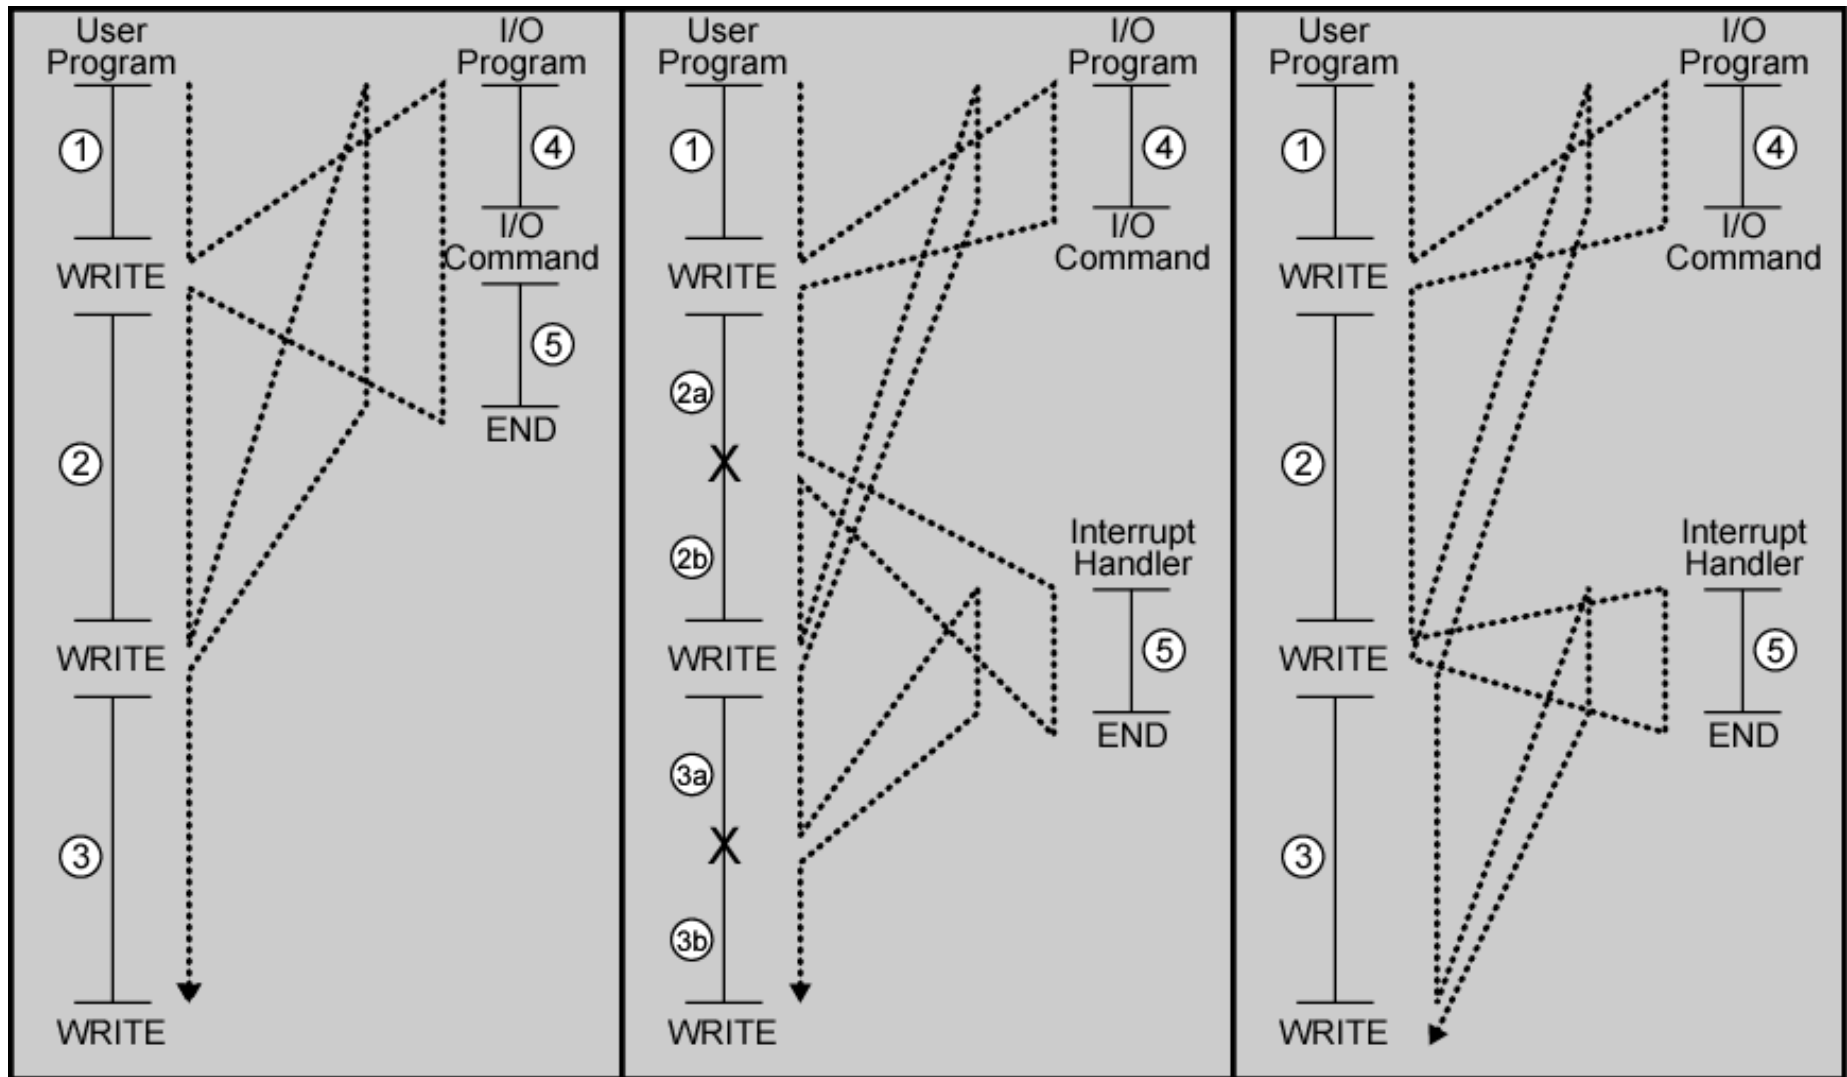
User Program

1

WRITE

2

WRITE

3

WRITE

I/O Program

4

I/O Command

5

END

User Program

1

WRITE

2a

2b

WRITE

3a

3b

WRITE

I/O Program

4

I/O Command

Interrupt Handler

5

END

User Program

1

WRITE

2

WRITE

3

WRITE

I/O Program

4

I/O Command

Interrupt Handler

5

END